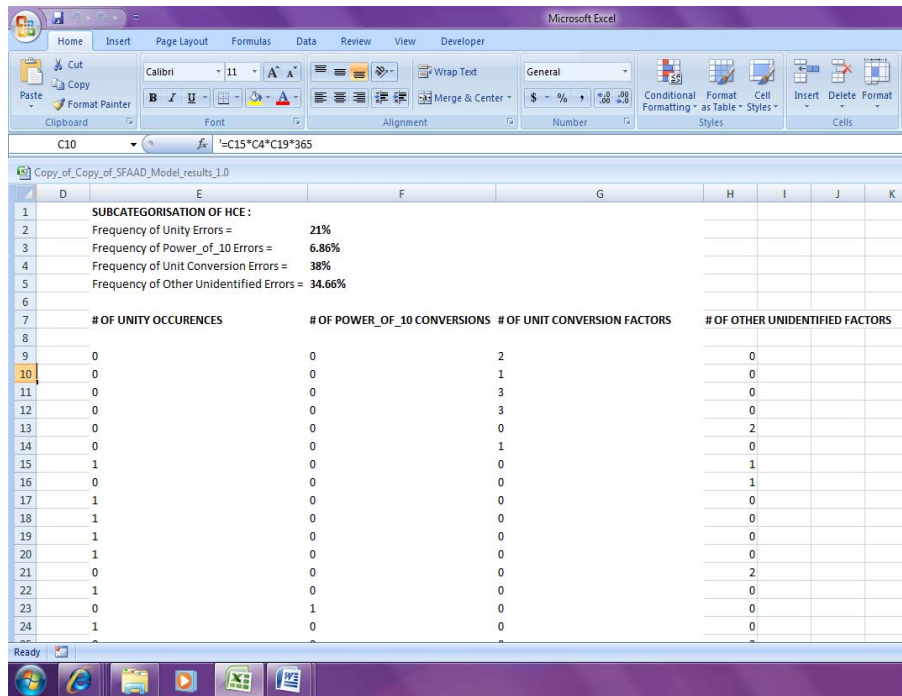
Microsoft Excel

Home Insert Page Layout Formulas Data Review View Developer

Cut
Copy
Paste
Format Painter
Clipboard

Calibri 11
B I U
Font

Wrap Text
Merge & Center
Alignment

General
$ % ,
Number

Conditional Formatting
Format as Table
Cell Styles
Styles

Insert Delete Format
Cells

C10 $f_x$ '=C15*C4*C19*365

Copy_of_Copy_of_SFAAD_Model_results_1.0

| | D | E | F | G | H | I | J | K |
|---|---|---|---|---|---|---|---|---|
| 1 | | SUBCATEGORISATION OF HCE : | | | | | | |
| 2 | | Frequency of Unity Errors = | 21% | | | | | |
| 3 | | Frequency of Power_of_10 Errors = | 6.86% | | | | | |
| 4 | | Frequency of Unit Conversion Errors = | 38% | | | | | |
| 5 | | Frequency of Other Unidentified Errors = | 34.66% | | | | | |
| 6 | | | | | | | | |
| 7 | | # OF UNITY OCCURENCES | # OF POWER_OF_10 CONVERSIONS | # OF UNIT CONVERSION FACTORS | # OF OTHER UNIDENTIFIED FACTORS | | | |
| 8 | | | | | | | | |
| 9 | | 0 | 0 | 2 | 0 | | | |
| 10 | | 0 | 0 | 1 | 0 | | | |
| 11 | | 0 | 0 | 3 | 0 | | | |
| 12 | | 0 | 0 | 3 | 0 | | | |
| 13 | | 0 | 0 | 0 | 2 | | | |
| 14 | | 0 | 0 | 1 | 0 | | | |
| 15 | | 1 | 0 | 0 | 1 | | | |
| 16 | | 0 | 0 | 0 | 1 | | | |
| 17 | | 1 | 0 | 0 | 0 | | | |
| 18 | | 1 | 0 | 0 | 0 | | | |
| 19 | | 1 | 0 | 0 | 0 | | | |
| 20 | | 1 | 0 | 0 | 0 | | | |
| 21 | | 0 | 0 | 0 | 2 | | | |
| 22 | | 1 | 0 | 0 | 0 | | | |
| 23 | | 0 | 1 | 0 | 0 | | | |
| 24 | | 1 | 0 | 0 | 0 | | | |

Ready